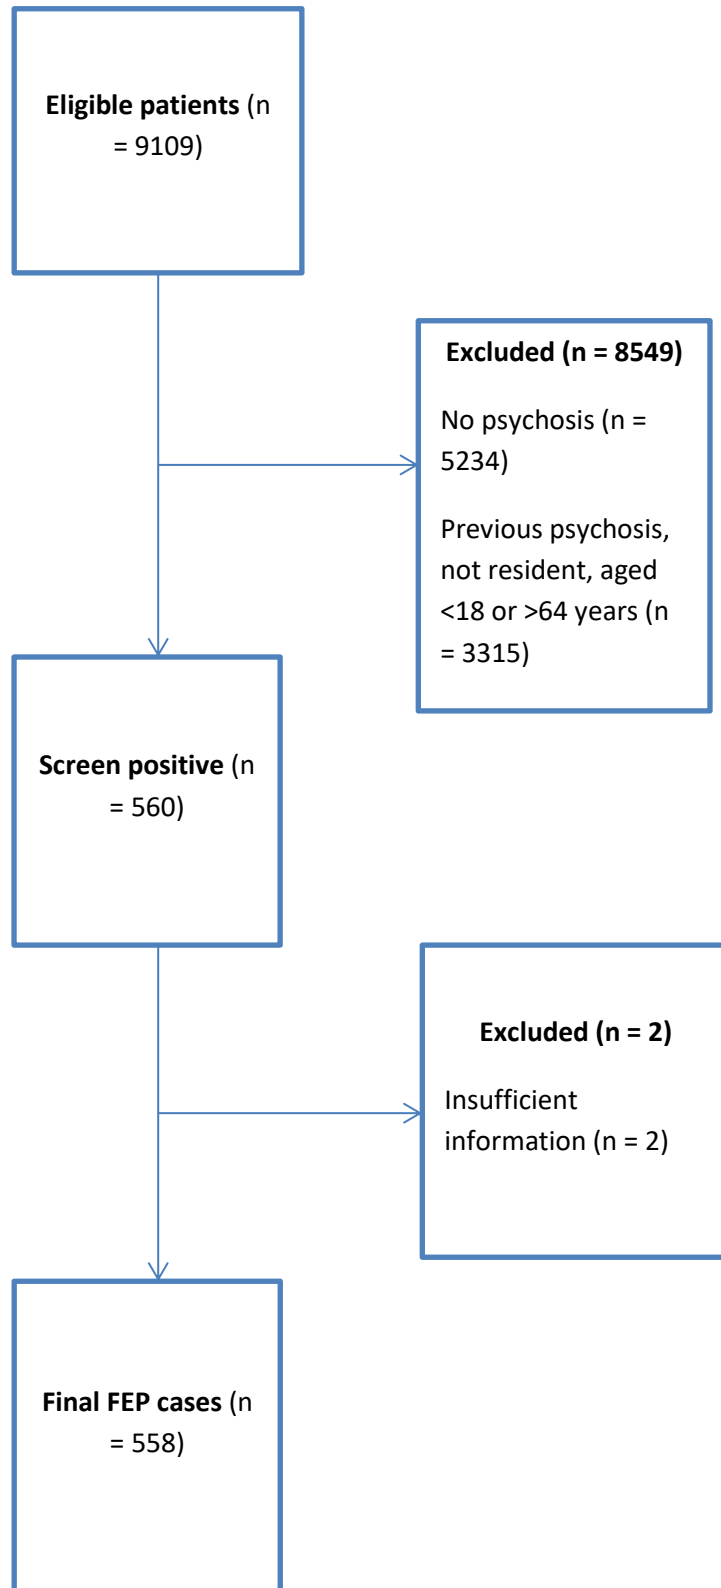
**Eligible patients** (n = 9109)

**Excluded (n = 8549)**

No psychosis (n = 5234)

Previous psychosis, not resident, aged <18 or >64 years (n = 3315)

**Screen positive** (n = 560)

**Excluded (n = 2)**

Insufficient information (n = 2)

**Final FEP cases** (n = 558)